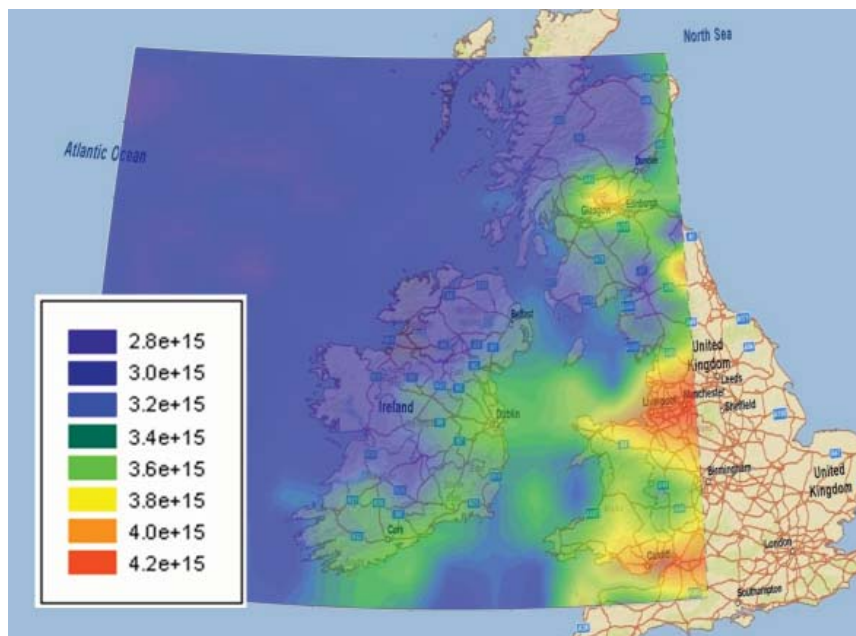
North Sea

Atlantic Ocean

Dundee

Glasgow

Edinburgh

Belfast

Ireland

Dublin

Cork

United Kingdom

Leeds

Liverpool

Manchester

Sheffield

Birmingham

United Kingdom

Cardiff

London

Southampton

2.8e+15
3.0e+15
3.2e+15
3.4e+15
3.6e+15
3.8e+15
4.0e+15
4.2e+15